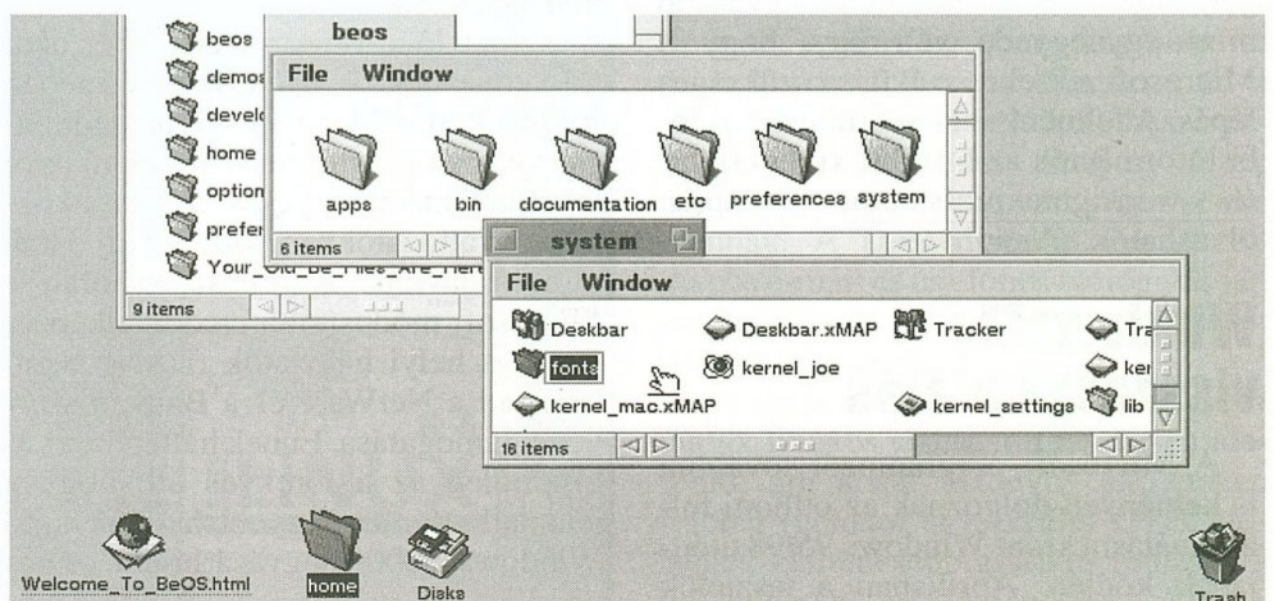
beos
demos
develo
home
option
prefer
Your_Old_Be_Files_Are_Here
9 items

beos
File Window
apps
bin
documentation
etc
preferences
system
6 items

system
File Window
Deskbar
Deskbar.xMAP
Tracker
Tra
fonts
kernel_joe
ker
kernel_mac.xMAP
kernel_settings
lib
16 items

Welcome_To_BeOS.html
home
Disks
Trash